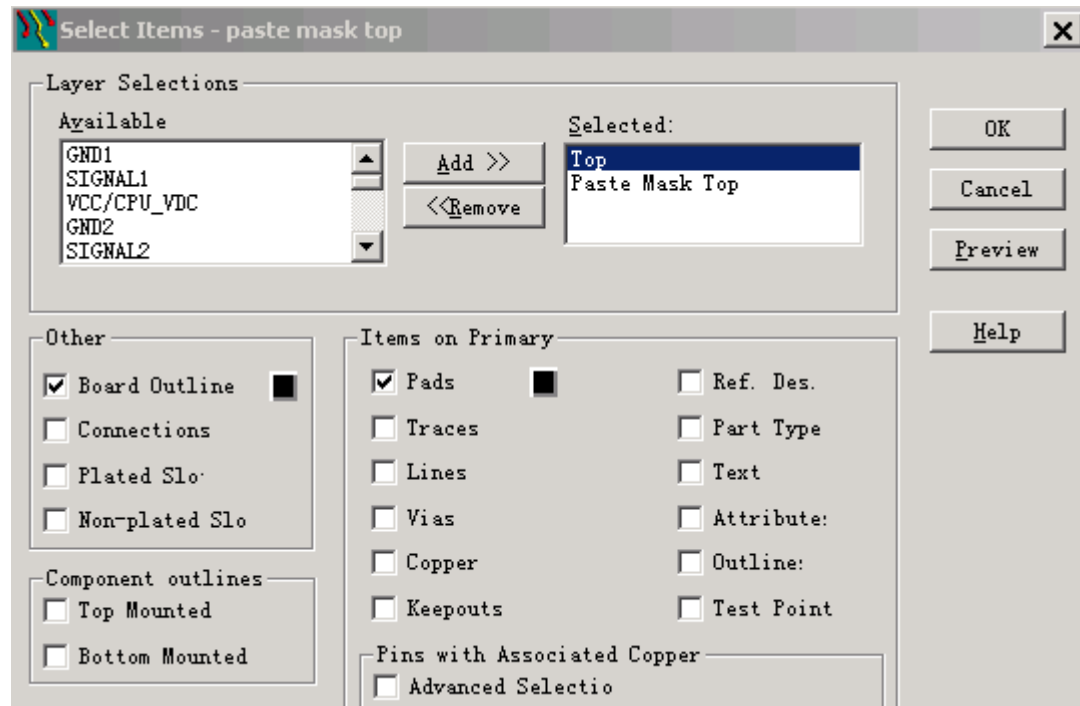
Select Items - paste mask top

Layer Selections

Available

GND1
SIGNAL1
VCC/CPU_VDC
GND2
SIGNAL2

Add >>

<<Remove

Selected:

Top
Paste Mask Top

OK

Cancel

Preview

Help

Other

Board Outline

Connections

Plated Slo·

Non-plated Slo

Component outlines

Top Mounted

Bottom Mounted

Items on Primary

Pads

Traces

Lines

Vias

Copper

Keepouts

Ref. Des.

Part Type

Text

Attribute:

Outline:

Test Point

Pins with Associated Copper

Advanced Selectio